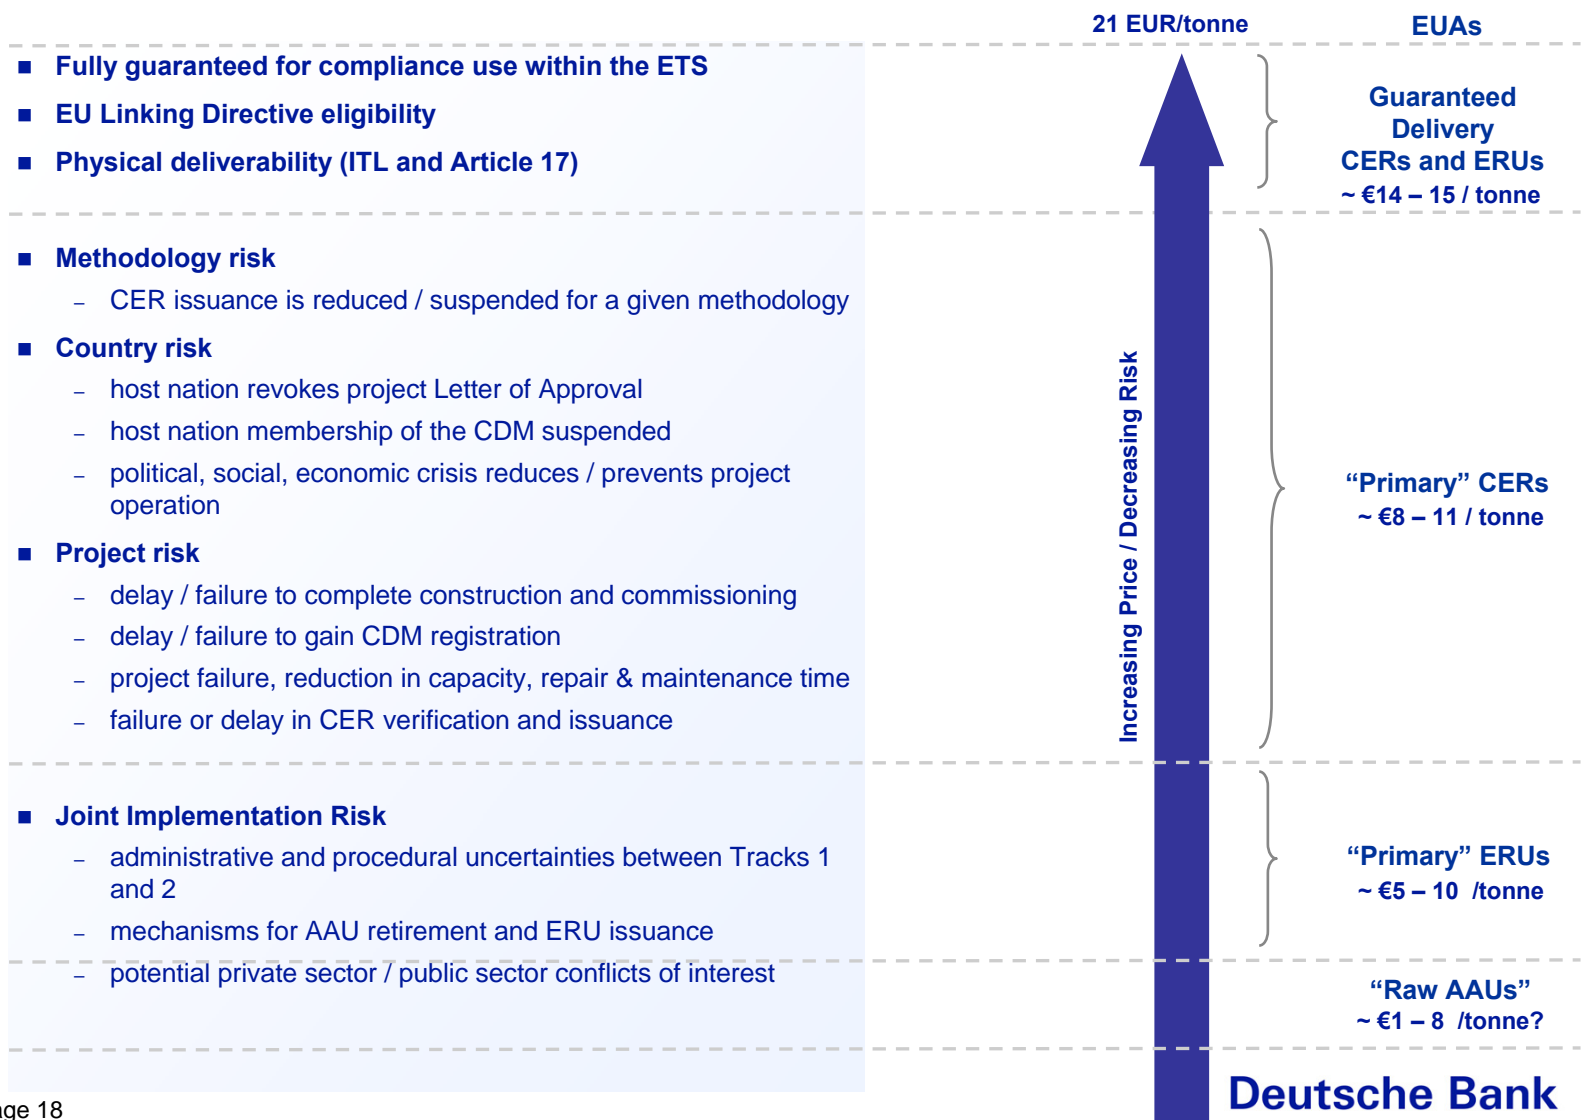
21 EUR/tonne

EUAs

■ Fully guaranteed for compliance use within the ETS

■ EU Linking Directive eligibility

■ Physical deliverability (ITL and Article 17)

Guaranteed Delivery CERs and ERUs
~ €14 – 15 / tonne

■ Methodology risk

– CER issuance is reduced / suspended for a given methodology

■ Country risk

– host nation revokes project Letter of Approval

– host nation membership of the CDM suspended

– political, social, economic crisis reduces / prevents project operation

■ Project risk

– delay / failure to complete construction and commissioning

– delay / failure to gain CDM registration

– project failure, reduction in capacity, repair & maintenance time

– failure or delay in CER verification and issuance

Increasing Price / Decreasing Risk

"Primary" CERs
~ €8 – 11 / tonne

■ Joint Implementation Risk

– administrative and procedural uncertainties between Tracks 1 and 2

– mechanisms for AAU retirement and ERU issuance

– potential private sector / public sector conflicts of interest

"Primary" ERUs
~ €5 – 10 /tonne

"Raw AAUs"
~ €1 – 8 /tonne?

age 18

Deutsche Bank